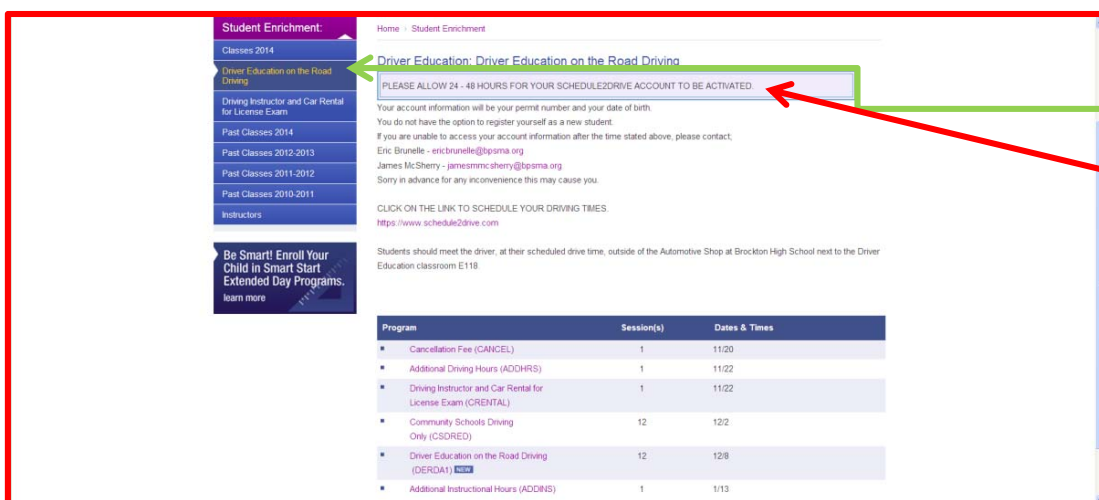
Student Enrichment:

Classes 2014

Driver Education on the Road Driving

Driving Instructor and Car Rental for License Exam

Past Classes 2014

Past Classes 2012-2013

Past Classes 2011-2012

Past Classes 2010-2011

Instructors

Be Smart! Enroll Your Child in Smart Start Extended Day Programs.

learn more

Home › Student Enrichment

Driver Education: Driver Education on the Road Driving

PLEASE ALLOW 24 - 48 HOURS FOR YOUR SCHEDULE2DRIVE ACCOUNT TO BE ACTIVATED.

Your account information will be your permit number and your date of birth.
You do not have the option to register yourself as a new student.
If you are unable to access your account information after the time stated above, please contact;
Eric Brunelle - ericbrunelle@bpsma.org
James McSherry - jamesmmcsherry@bpsma.org
Sorry in advance for any inconvenience this may cause you.

CLICK ON THE LINK TO SCHEDULE YOUR DRIVING TIMES.
https://www.schedule2drive.com

Students should meet the driver, at their scheduled drive time, outside of the Automotive Shop at Brockton High School next to the Driver Education classroom E118.

| Program | Session(s) | Dates & Times |
|---|---|---|
| Cancellation Fee (CANCEL) | 1 | 11/20 |
| Additional Driving Hours (ADDHRS) | 1 | 11/22 |
| Driving Instructor and Car Rental for License Exam (CRENTAL) | 1 | 11/22 |
| Community Schools Driving Only (CSDRED) | 12 | 12/2 |
| Driver Education on the Road Driving (DERDA1) NEW | 12 | 12/8 |
| Additional Instructional Hours (ADDINS) | 1 | 1/13 |